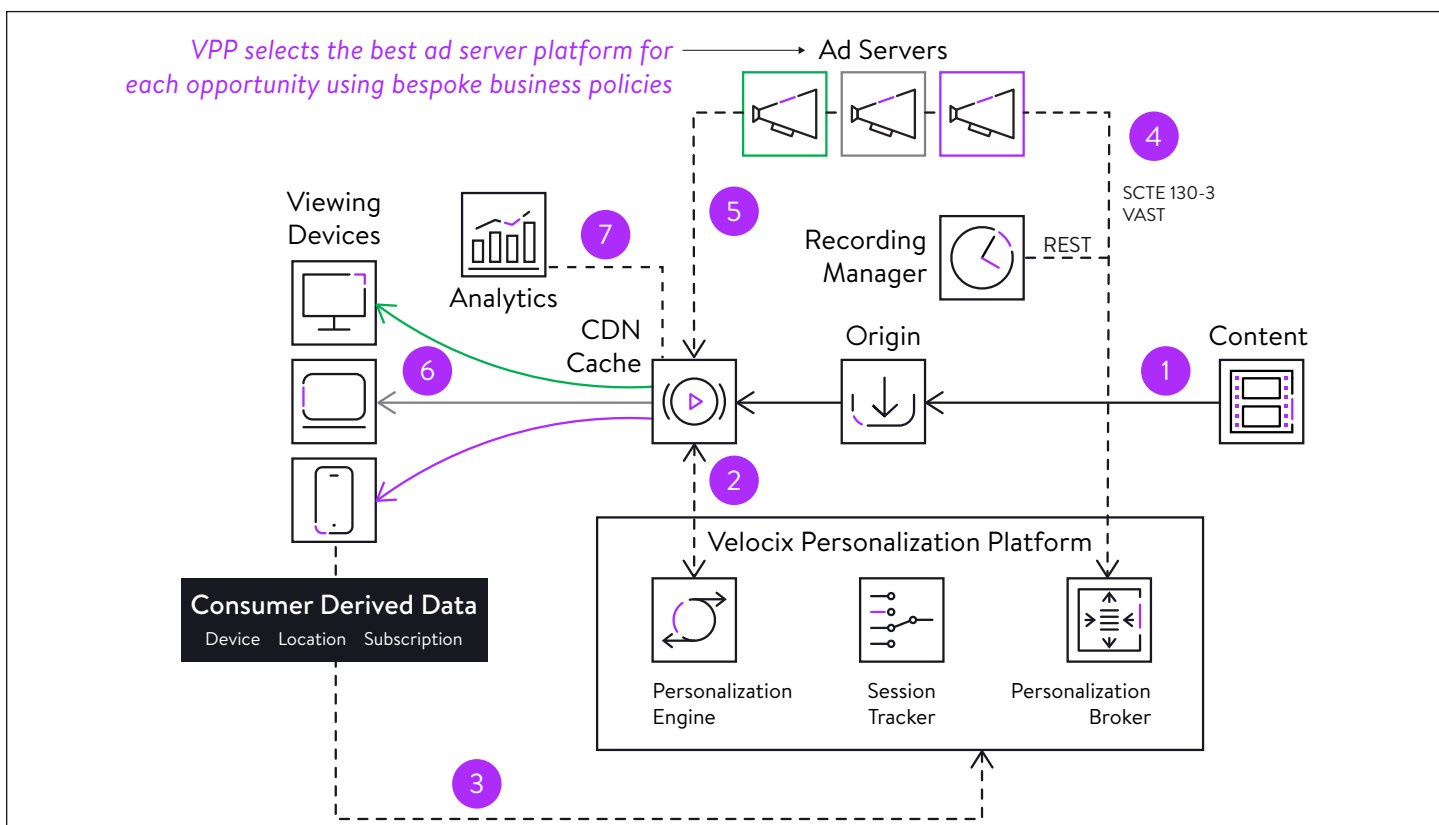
VPP selects the best ad server platform for each opportunity using bespoke business policies

Ad Servers

4

SCTE 130-3
VAST

Viewing Devices

Analytics

7

5

Recording Manager

REST

CDN Cache

Origin

Content

6

1

2

Velocix Personalization Platform

Consumer Derived Data
Device Location Subscription

Personalization Engine

Session Tracker

Personalization Broker

3